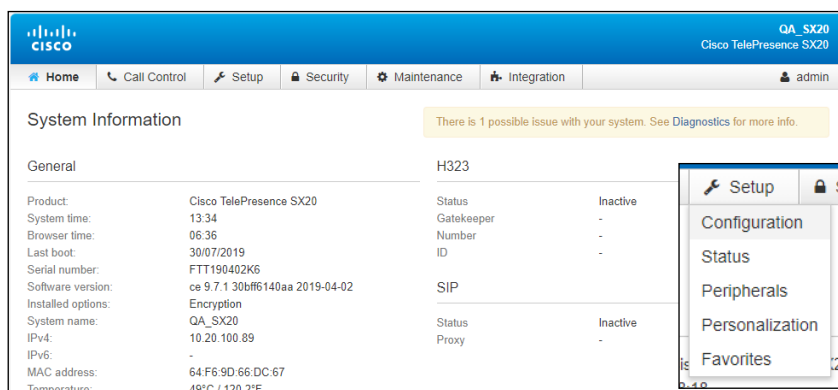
CISCO

QA_SX20
Cisco TelePresence SX20

Home
Call Control
Setup
Security
Maintenance
Integration
admin

System Information

There is 1 possible issue with your system. See Diagnostics for more info.

General

| | |
|---|---|
| Product: | Cisco TelePresence SX20 |
| System time: | 13:34 |
| Browser time: | 06:36 |
| Last boot: | 30/07/2019 |
| Serial number: | FTT190402K6 |
| Software version: | ce 9.7.1 30bff6140aa 2019-04-02 |
| Installed options: | Encryption |
| System name: | QA_SX20 |
| IPv4: | 10.20.100.89 |
| IPv6: | - |
| MAC address: | 64:F6:9D:66:DC:67 |
| Temperature: | 49°C / 120.2°F |

H323

| | |
|---|---|
| Status | Inactive |
| Gatekeeper | - |
| Number | - |
| ID | - |

SIP

| | |
|---|---|
| Status | Inactive |
| Proxy | - |

Setup
S

Configuration
Status
Peripherals
Personalization
Favorites